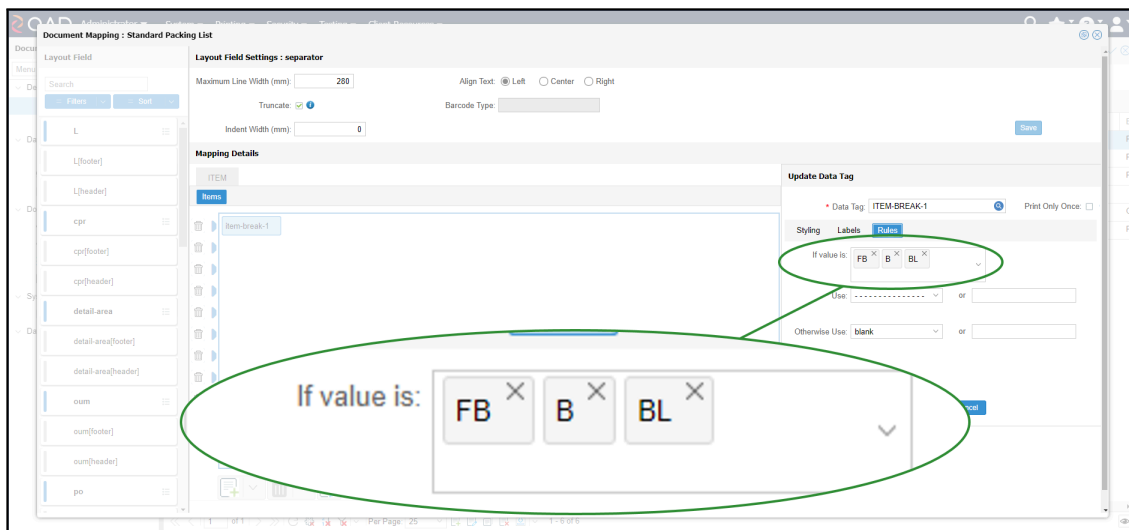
Document Mapping : Standard Packing List

Layout Field

Search

Filters

Sort

L

L[footer]

L[header]

cpr

cpr[footer]

cpr[header]

detail-area

detail-area[footer]

detail-area[header]

oum

oum[footer]

oum[header]

po

Layout Field Settings : separator

Maximum Line Width (mm): 280

Align Text: Left Center Right

Truncate:

Barcode Type:

Indent Width (mm): 0

Save

Mapping Details

ITEM

Items

item-break-1

Update Data Tag

* Data Tag: ITEM-BREAK-1

Print Only Once:

Styling Labels Rules

If value is: FB B BL

Use: --------------- or

Otherwise Use: blank or

If value is: FB B BL

Per Page 25

1 - 6 of 6